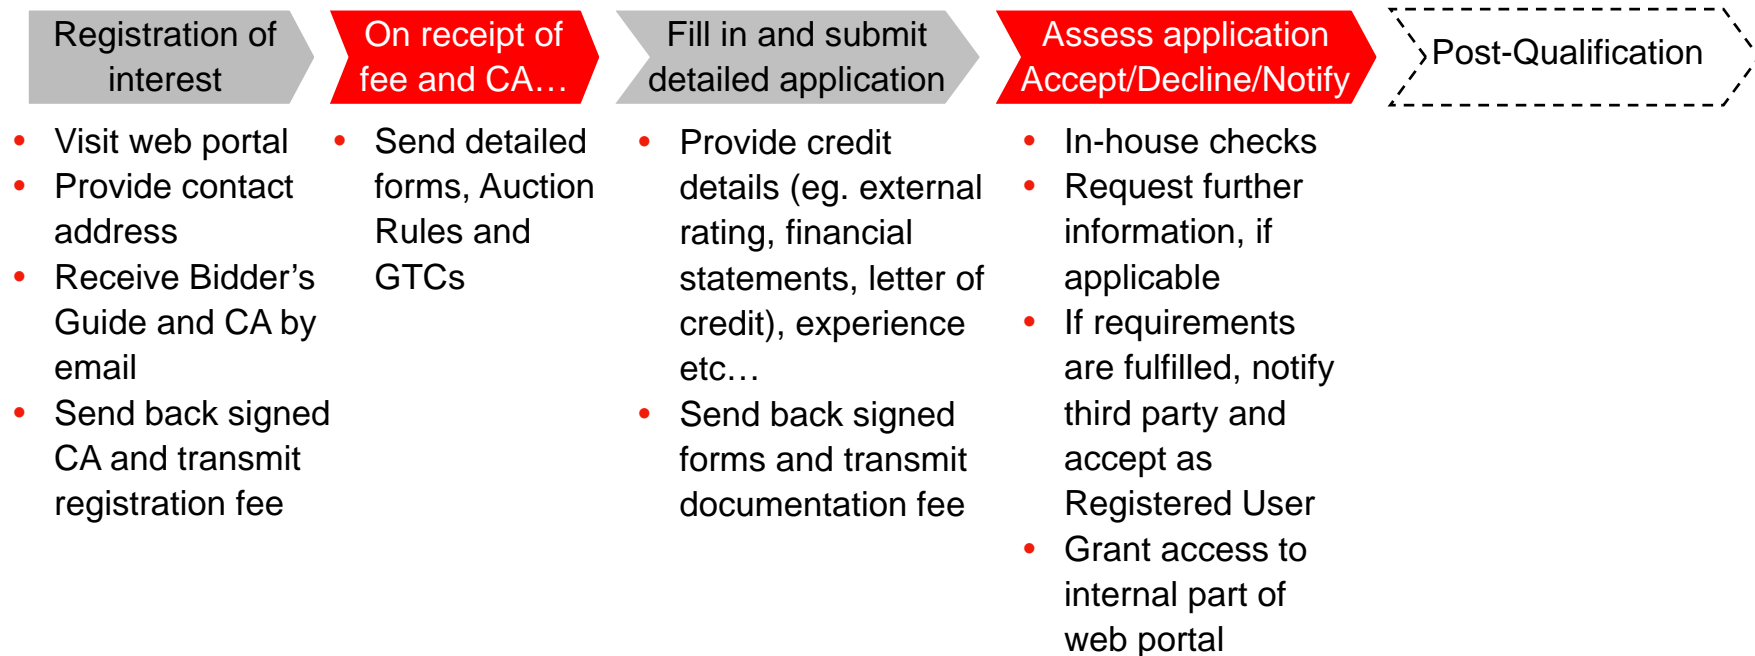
Registration of interest

On receipt of fee and CA…

Fill in and submit detailed application

Assess application Accept/Decline/Notify

Post-Qualification

- Visit web portal
- Provide contact address
- Receive Bidder's Guide and CA by email
- Send back signed CA and transmit registration fee

- Send detailed forms, Auction Rules and GTCs

- Provide credit details (eg. external rating, financial statements, letter of credit), experience etc…
- Send back signed forms and transmit documentation fee

- In-house checks
- Request further information, if applicable
- If requirements are fulfilled, notify third party and accept as Registered User
- Grant access to internal part of web portal